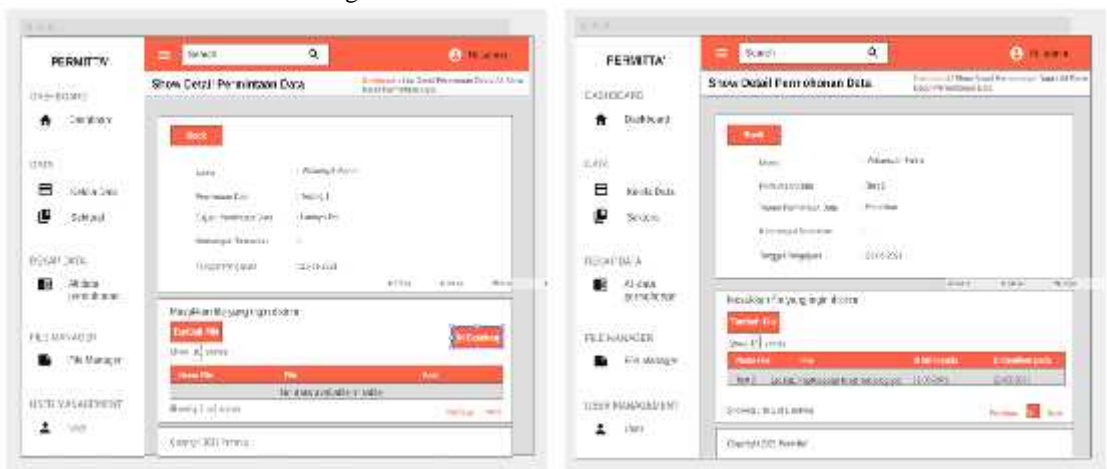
PERMINTA

Search

Show Detail Permintaan Data

DASHBOARD

Dashboard

DATA

Kelola Data

Sekolah

REKAP DATA

All data permohonan

FILE MANAGER

File Manager

USER MANAGEMENT

User

Back

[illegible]

Masukkan file yang ingin dicari

Tambah File

Show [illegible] entries

| Nama File | File | Aksi |
|---|---|---|
| No data available in table | | |

Showing 1 of entries

Previous Next

Copyright 2021 Perminta

PERMINTA

Search

Show Detail Permohonan Data

DASHBOARD

Dashboard

DATA

Kelola Data

Sekolah

REKAP DATA

All data permohonan

FILE MANAGER

File Manager

USER MANAGEMENT

User

Back

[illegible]

Masukkan file yang ingin dicari

Tambah File

Show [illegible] entries

| Nama File | File | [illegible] | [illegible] |
|---|---|---|---|
| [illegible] | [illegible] | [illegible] | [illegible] |

Showing 1 to 1 of 1 entries

Previous 1 Next

Copyright 2021 Perminta